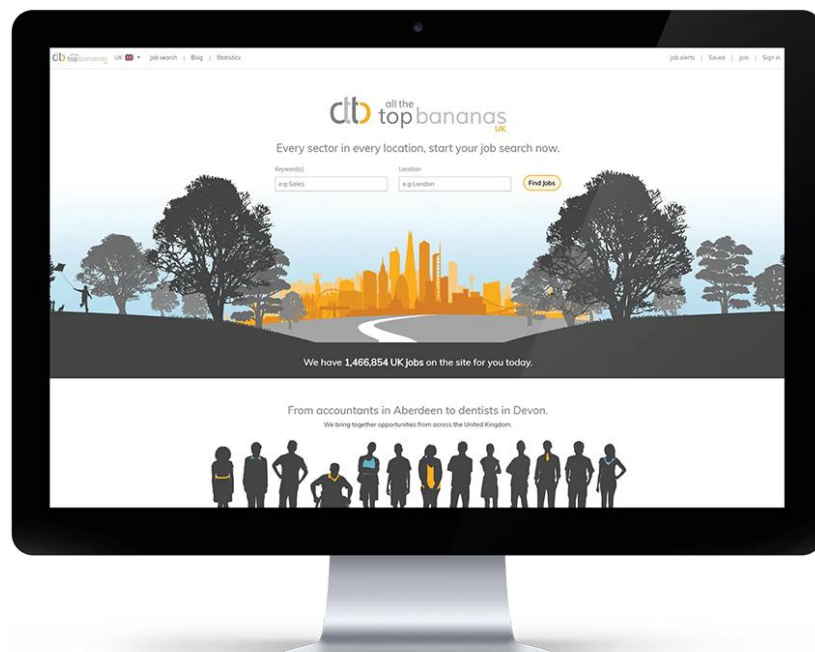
atb top bananas UK Job search | Blog | Statistics

Job alerts | Saved | Join | Sign in

atb all the top bananas UK

Every sector in every location, start your job search now.

Keyword(s)
e.g Sales

Location
e.g London

Find Jobs

We have 1,466,854 UK jobs on the site for you today.

From accountants in Aberdeen to dentists in Devon.

We bring together opportunities from across the United Kingdom.